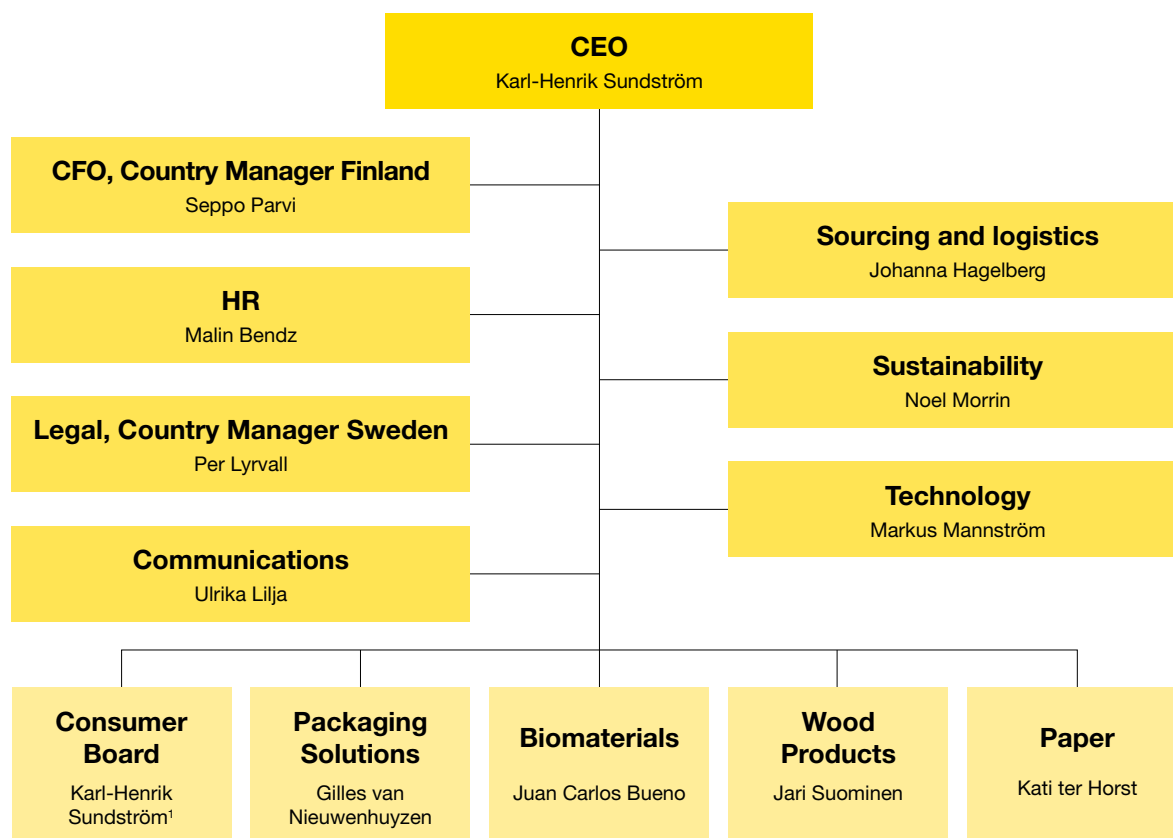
CEO
Karl-Henrik Sundström

CFO, Country Manager Finland
Seppo Parvi

Sourcing and logistics
Johanna Hagelberg

HR
Malin Bendz

Sustainability
Noel Morrin

Legal, Country Manager Sweden
Per Lyrvall

Technology
Markus Mannström

Communications
Ulrika Lilja

Consumer Board
Karl-Henrik Sundström$^1$

Packaging Solutions
Gilles van Nieuwenhuyzen

Biomaterials
Juan Carlos Bueno

Wood Products
Jari Suominen

Paper
Kati ter Horst